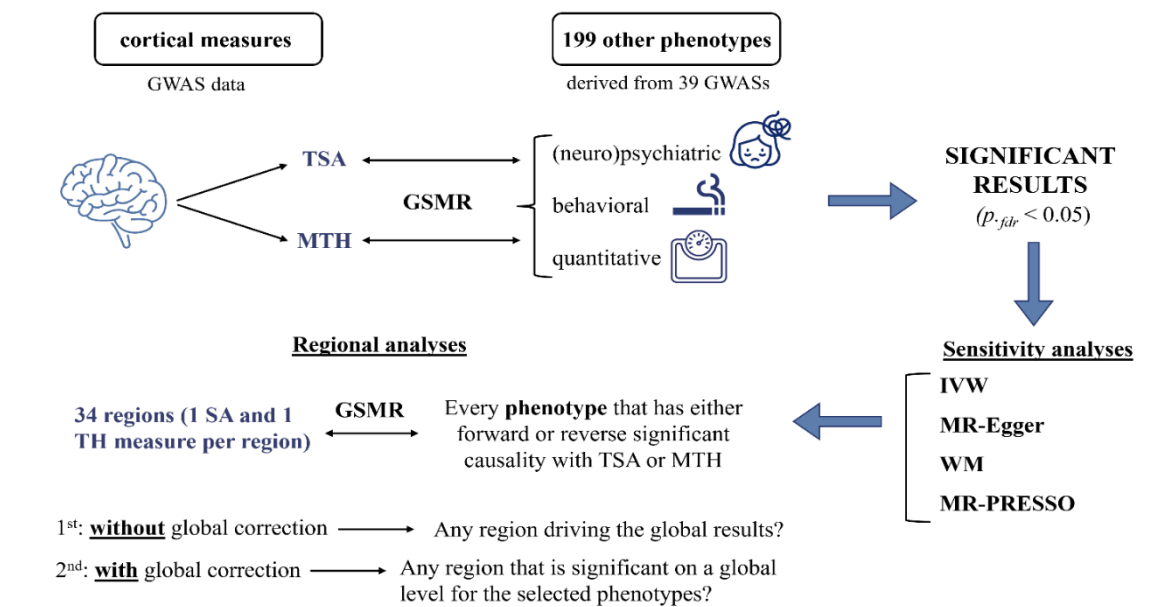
cortical measures

GWAS data

199 other phenotypes

derived from 39 GWASs

TSA

MTH

GSMR

(neuro)psychiatric

behavioral

quantitative

SIGNIFICANT RESULTS

($p_{\cdot fdr}$ < 0.05)

Sensitivity analyses

IVW

MR-Egger

WM

MR-PRESSO

Regional analyses

34 regions (1 SA and 1 TH measure per region)

GSMR

Every **phenotype** that has either forward or reverse significant causality with TSA or MTH

1$^{st}$: **without** global correction → Any region driving the global results?

2$^{nd}$: **with** global correction → Any region that is significant on a global level for the selected phenotypes?